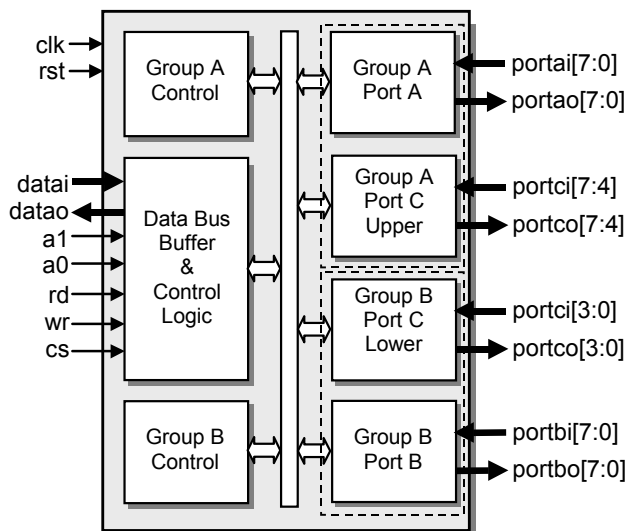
clk
rst

Group A Control

Group A Port A

portai[7:0]
portao[7:0]

datai
datao
a1
a0
rd
wr
cs

Data Bus Buffer & Control Logic

Group A Port C Upper

portci[7:4]
portco[7:4]

Group B Port C Lower

portci[3:0]
portco[3:0]

Group B Control

Group B Port B

portbi[7:0]
portbo[7:0]